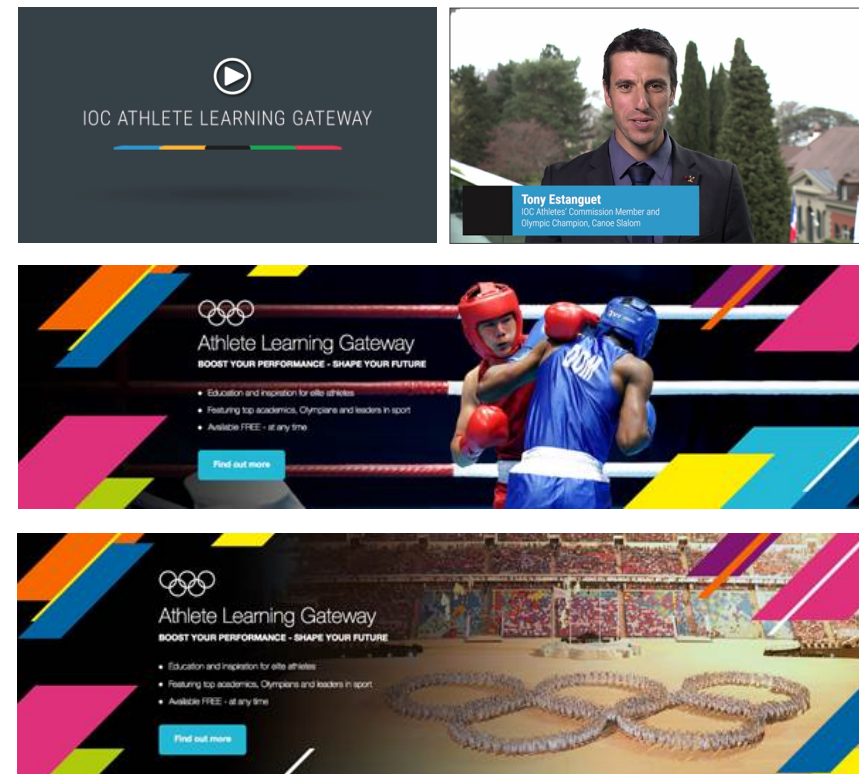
IOC ATHLETE LEARNING GATEWAY

Tony Estanguet
IOC Athletes' Commission Member and Olympic Champion, Canoe Slalom

Athlete Learning Gateway
BOOST YOUR PERFORMANCE - SHAPE YOUR FUTURE
• Education and inspiration for elite athletes
• Featuring top academics, Olympians and leaders in sport
• Available FREE - at any time
Find out more

DOM

Athlete Learning Gateway
BOOST YOUR PERFORMANCE - SHAPE YOUR FUTURE
• Education and inspiration for elite athletes
• Featuring top academics, Olympians and leaders in sport
• Available FREE - at any time
Find out more